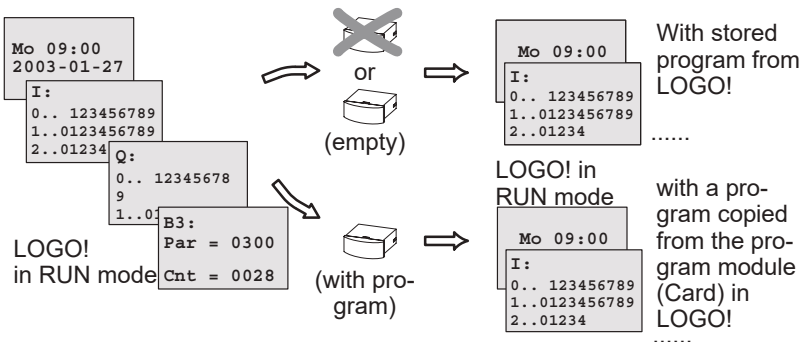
Mo 09:00
2003-01-27

I:
0.. 123456789
1..0123456789
2..01234

Q:
0.. 12345678
9
1..0

B3:
Par = 0300
Cnt = 0028

LOGO!
in RUN mode

or

(empty)

(with program)

Mo 09:00

I:
0.. 123456789
1..0123456789
2..01234

With stored program from LOGO!

......

LOGO! in RUN mode

Mo 09:00

I:
0.. 123456789
1..0123456789
2..01234

with a program copied from the program module (Card) in LOGO!

......